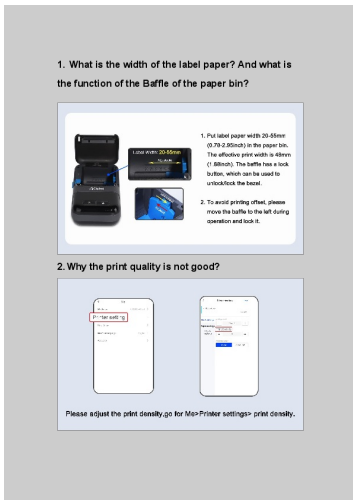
1. What is the width of the label paper? And what is the function of the Baffle of the paper bin?

Label Width: 20-55mm

1. Put label paper width 20-55mm (0.79-2.95inch) in the paper bin. The effective print width is 48mm (1.88inch). The baffle has a lock button, which can be used to unlock/lock the bezel.

2. To avoid printing offset, please move the baffle to the left during operation and lock it.

2. Why the print quality is not good?

Printer settings

Please adjust the print density,go for Me>Printer settings> print density.